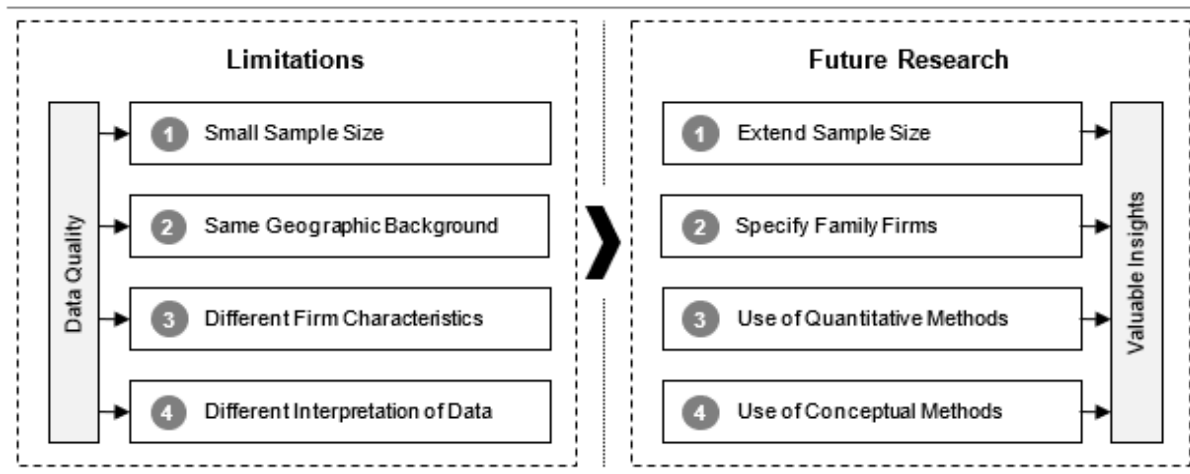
Limitations

Data Quality

1 Small Sample Size

2 Same Geographic Background

3 Different Firm Characteristics

4 Different Interpretation of Data

Future Research

1 Extend Sample Size

2 Specify Family Firms

3 Use of Quantitative Methods

4 Use of Conceptual Methods

Valuable Insights